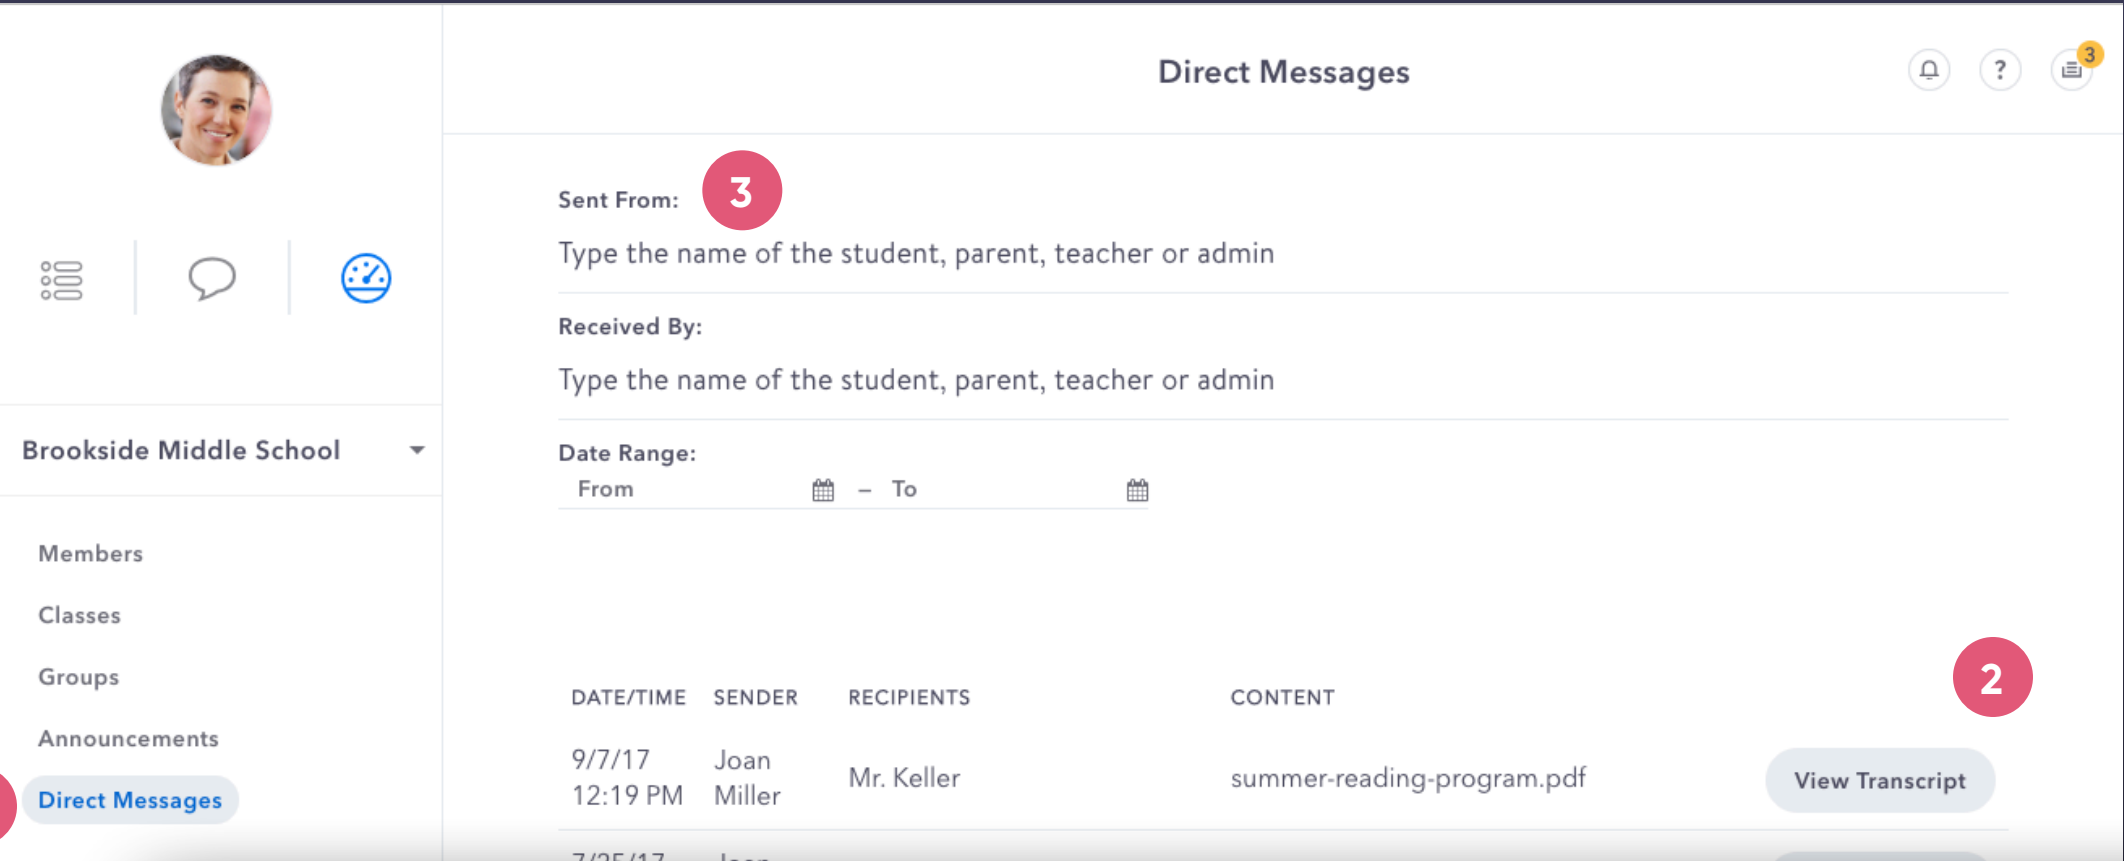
Direct Messages

3

Sent From:

3

Type the name of the student, parent, teacher or admin

Received By:

Type the name of the student, parent, teacher or admin

Date Range:

From – To

Brookside Middle School

Members

Classes

Groups

Announcements

Direct Messages

2

| DATE/TIME | SENDER | RECIPIENTS | CONTENT | |
|---|---|---|---|---|
| 9/7/17 12:19 PM | Joan Miller | Mr. Keller | summer-reading-program.pdf | View Transcript |
| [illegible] | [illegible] | | | |